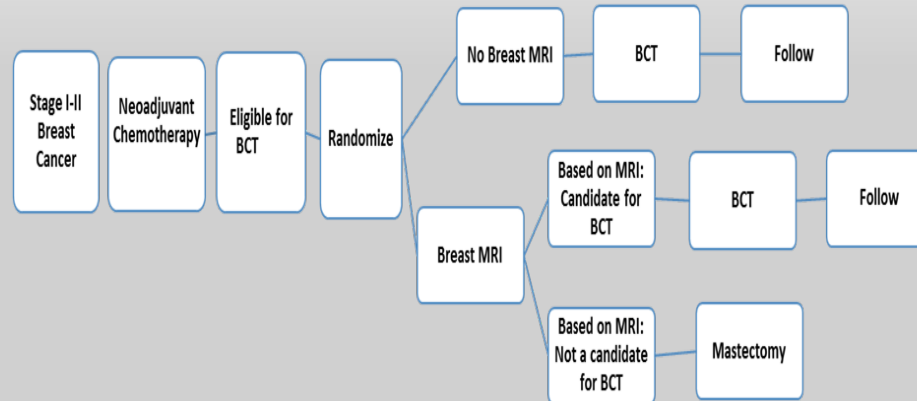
Stage I-II Breast Cancer

Neoadjuvant Chemotherapy

Eligible for BCT

Randomize

No Breast MRI

BCT

Follow

Breast MRI

Based on MRI: Candidate for BCT

BCT

Follow

Based on MRI: Not a candidate for BCT

Mastectomy